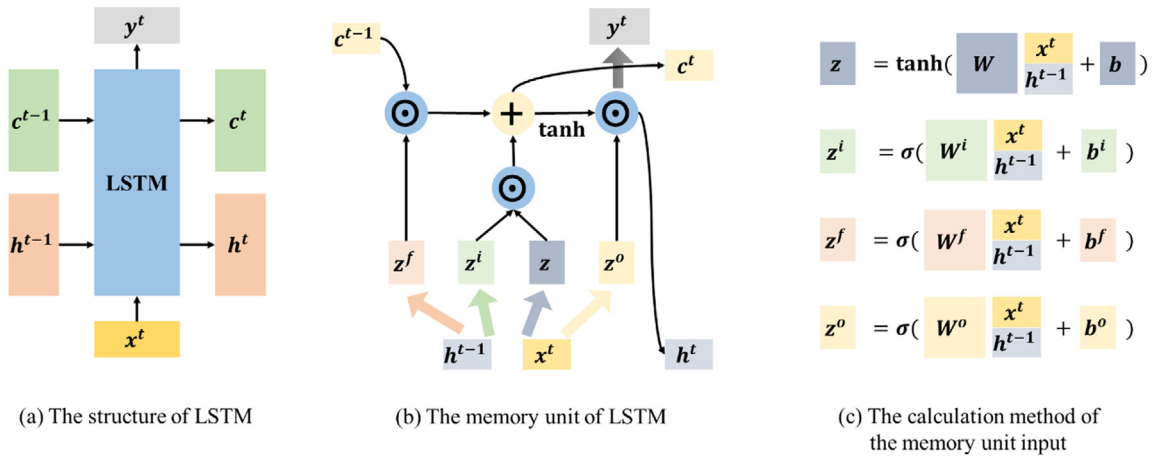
$y^t$

$c^{t-1}$

LSTM

$c^t$

$h^{t-1}$

$h^t$

$x^t$

(a) The structure of LSTM

$c^{t-1}$

$y^t$

$c^t$

$\odot$

$+$

tanh

$\odot$

$\odot$

$z^f$

$z^i$

$z$

$z^o$

$h^{t-1}$

$x^t$

$h^t$

(b) The memory unit of LSTM

$z = \tanh( W \frac{x^t}{h^{t-1}} + b$

$z^i = \sigma( W^i \frac{x^t}{h^{t-1}} + b^i )$

$z^f = \sigma( W^f \frac{x^t}{h^{t-1}} + b^f )$

$z^o = \sigma( W^o \frac{x^t}{h^{t-1}} + b^o )$

(c) The calculation method of the memory unit input